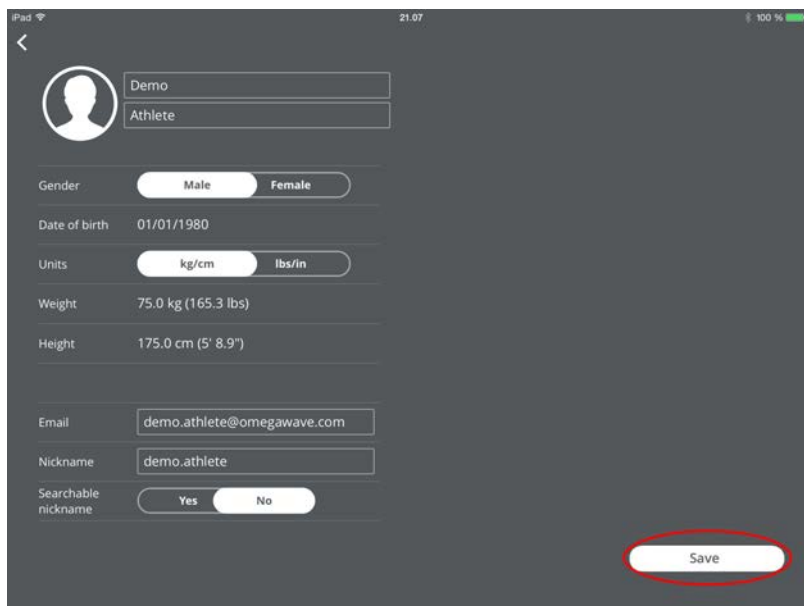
iPad
21.07
100 %

Demo
Athlete

Gender
Male
Female

Date of birth
01/01/1980

Units
kg/cm
lbs/in

Weight
75.0 kg (165.3 lbs)

Height
175.0 cm (5' 8.9")

Email
demo.athlete@omegawave.com

Nickname
demo.athlete

Searchable nickname
Yes
No

Save